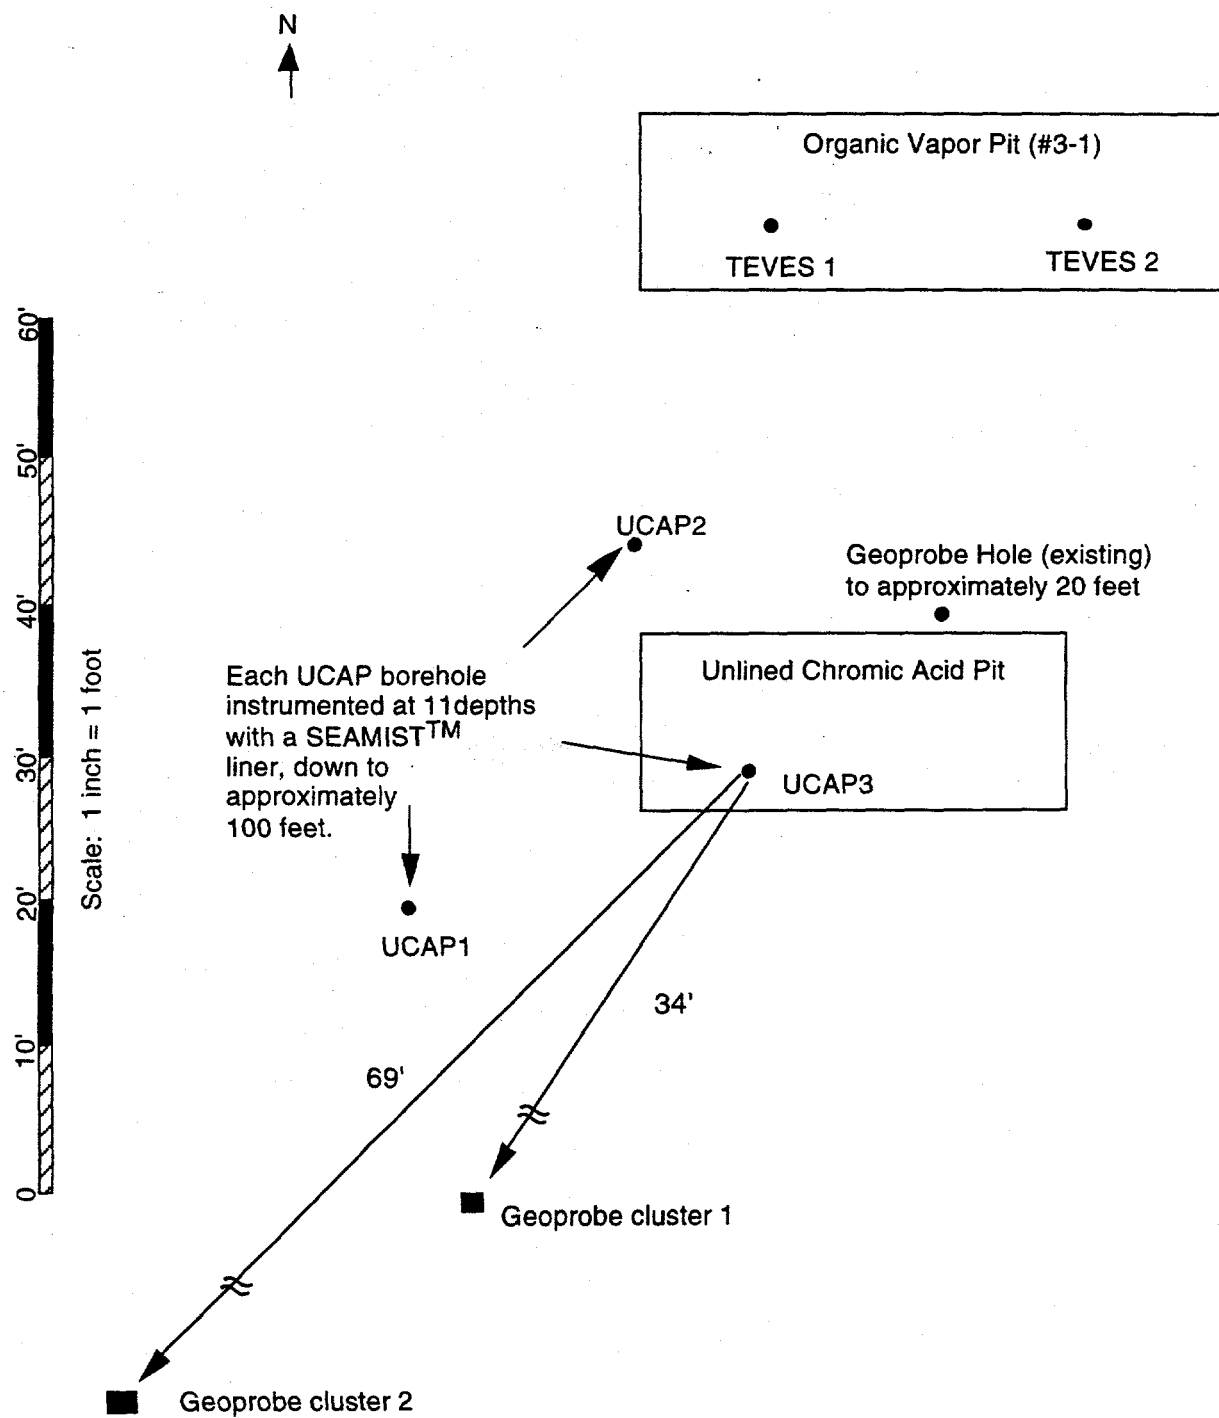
N

Organic Vapor Pit (#3-1)

TEVES 1

TEVES 2

60'
50'
40'
30'
20'
10'
0

Scale: 1 inch = 1 foot

UCAP2

Geoprobe Hole (existing) to approximately 20 feet

Unlined Chromic Acid Pit

Each UCAP borehole instrumented at 11depths with a SEAMIST$^{TM}$ liner, down to approximately 100 feet.

UCAP3

UCAP1

34'

69'

Geoprobe cluster 1

Geoprobe cluster 2